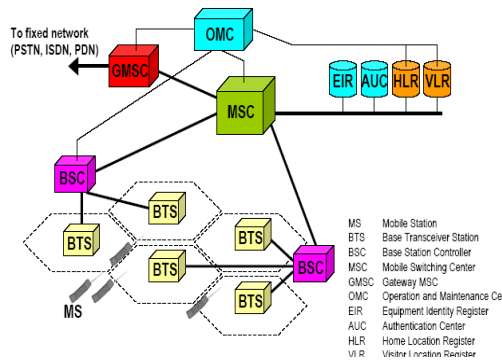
To fixed network (PSTN, ISDN, PDN)

OMC

GMSC

MSC

EIR AUC HLR VLR

BSC

BTS

BTS

BTS

BTS

BTS

BSC

MS

| | |
|---|---|
| MS | Mobile Station |
| BTS | Base Transceiver Station |
| BSC | Base Station Controller |
| MSC | Mobile Switching Center |
| GMSC | Gateway MSC |
| OMC | Operation and Maintenance Ce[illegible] |
| EIR | Equipment Identity Register |
| AUC | Authentication Center |
| HLR | Home Location Register |
| VLR | Visitor Location Register |